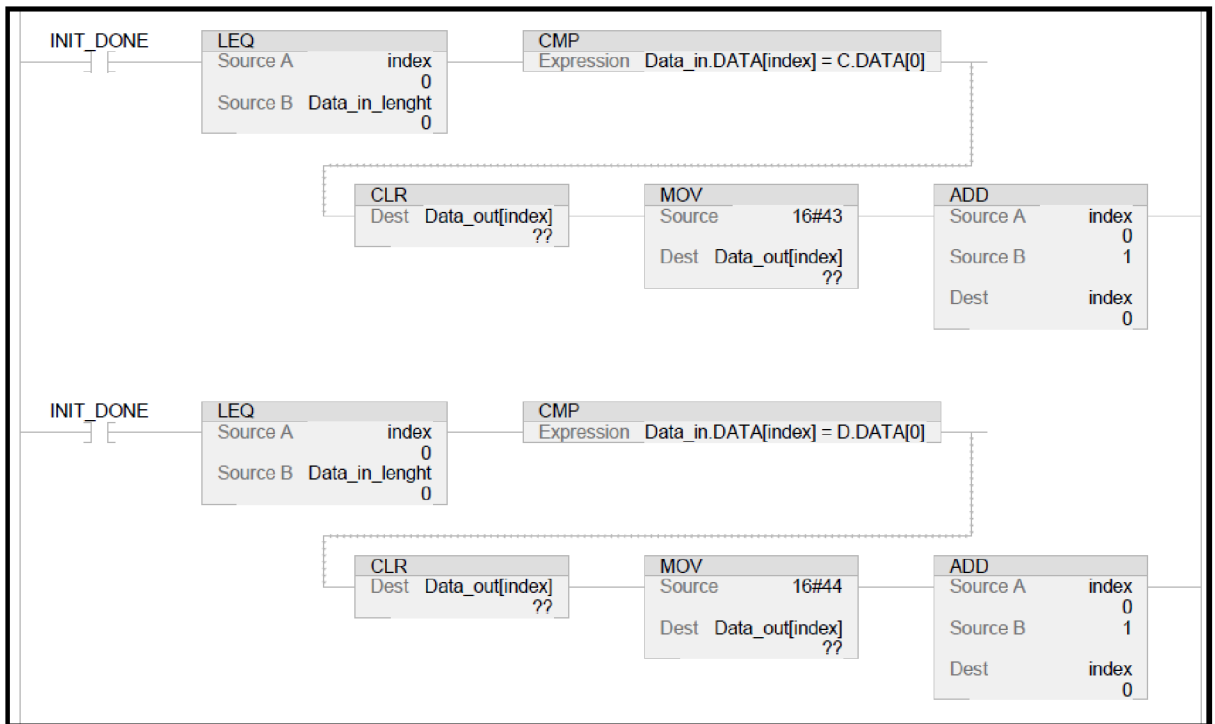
INIT_DONE

LEQ
Source A index
0
Source B Data_in_lenght
0

CMP
Expression Data_in.DATA[index] = C.DATA[0]

CLR
Dest Data_out[index]
??

MOV
Source 16#43
Dest Data_out[index]
??

ADD
Source A index
0
Source B 1
Dest index
0

INIT_DONE

LEQ
Source A index
0
Source B Data_in_lenght
0

CMP
Expression Data_in.DATA[index] = D.DATA[0]

CLR
Dest Data_out[index]
??

MOV
Source 16#44
Dest Data_out[index]
??

ADD
Source A index
0
Source B 1
Dest index
0